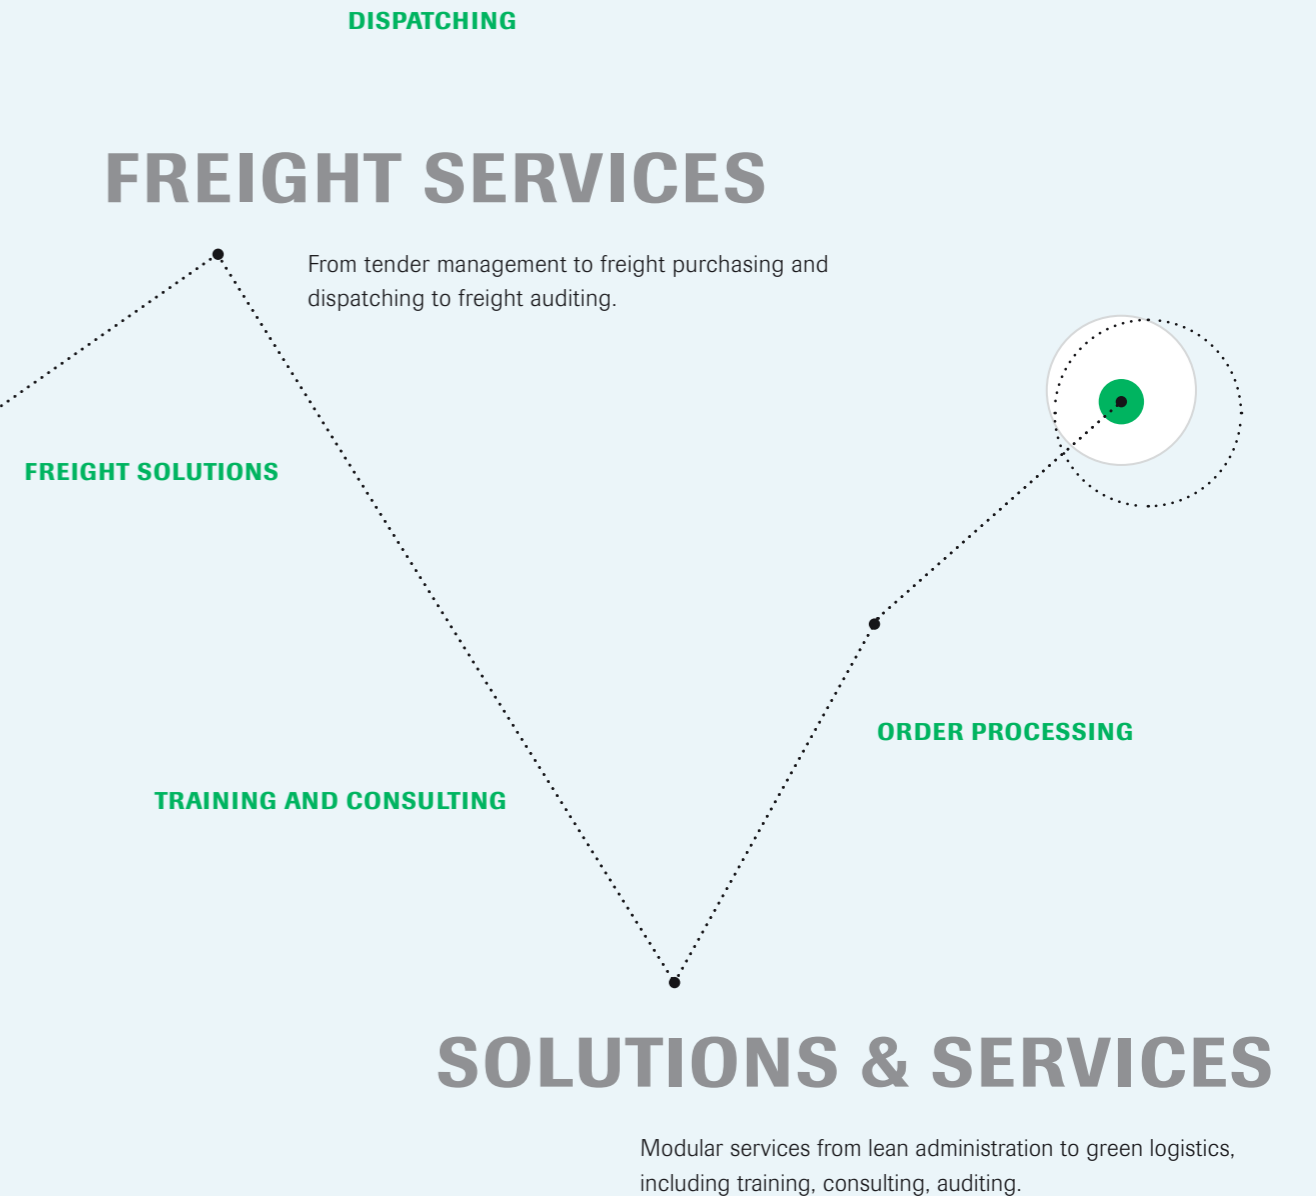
DISPATCHING

FREIGHT SERVICES

From tender management to freight purchasing and dispatching to freight auditing.

FREIGHT SOLUTIONS

ORDER PROCESSING

TRAINING AND CONSULTING

SOLUTIONS & SERVICES

Modular services from lean administration to green logistics, including training, consulting, auditing.